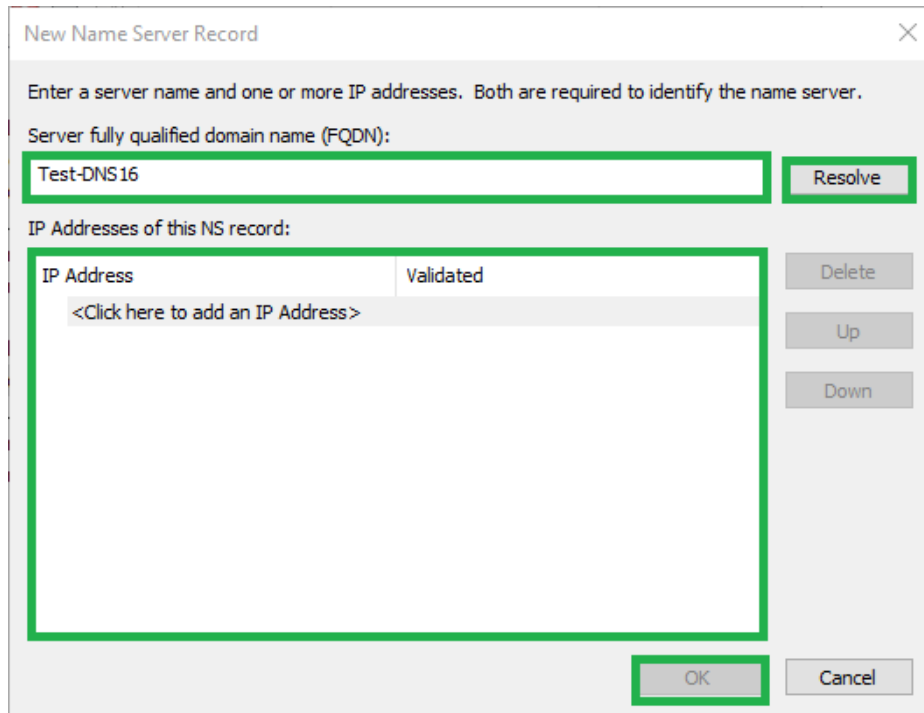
New Name Server Record

Enter a server name and one or more IP addresses. Both are required to identify the name server.

Server fully qualified domain name (FQDN):

Test-DNS16

Resolve

IP Addresses of this NS record:

| IP Address | Validated |
|---|---|
| <Click here to add an IP Address> | |

Delete

Up

Down

OK

Cancel